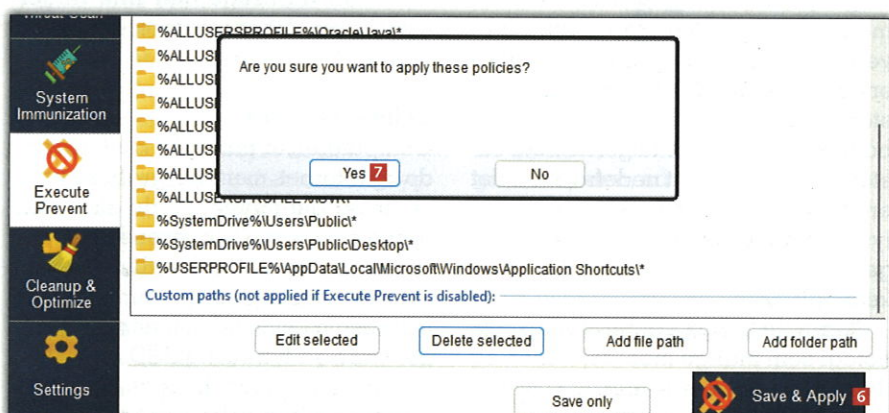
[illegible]

System Immunization

Execute Prevent

Cleanup & Optimize

Settings

%ALLUSERSPROFILE%\Oracle\Java\*
%ALLUS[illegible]
%ALLUS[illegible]
%ALLUS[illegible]
%ALLUS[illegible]
%ALLUS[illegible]
%ALLUS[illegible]
%ALLUS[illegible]
%SystemDrive%\Users\Public\*
%SystemDrive%\Users\Public\Desktop\*
%USERPROFILE%\AppData\Local\Microsoft\Windows\Application Shortcuts\*
Custom paths (not applied if Execute Prevent is disabled):

Are you sure you want to apply these policies?

Yes 7

No

Edit selected

Delete selected

Add file path

Add folder path

Save only

Save & Apply 6